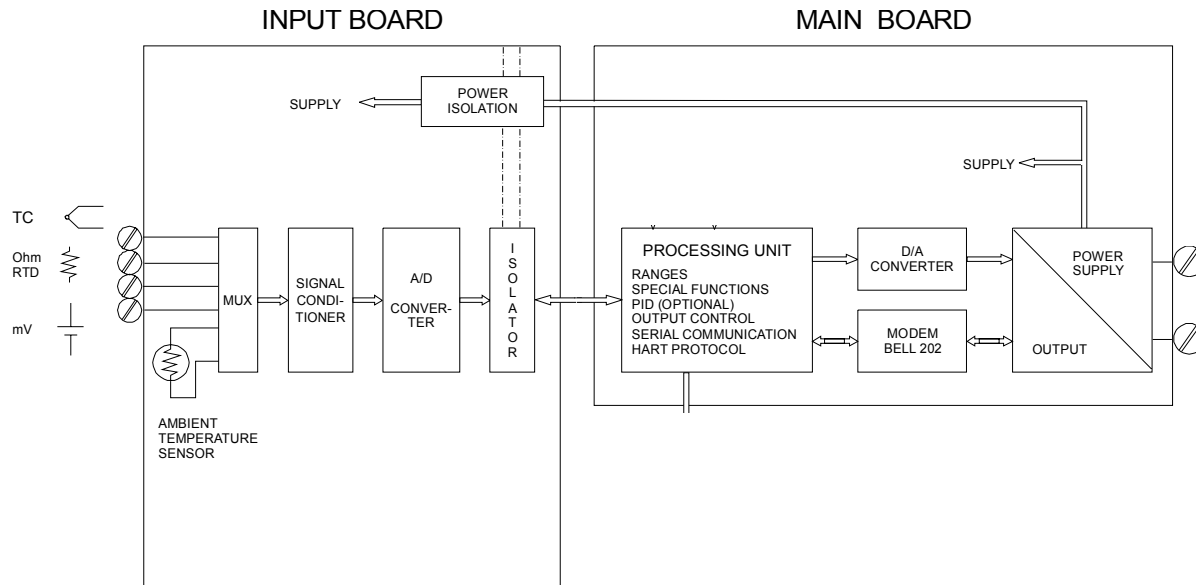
INPUT BOARD

MAIN BOARD

SUPPLY

POWER ISOLATION

SUPPLY

TC

Ohm RTD

mV

MUX

SIGNAL CONDITIONER

A/D CONVERTER

ISOLATOR

PROCESSING UNIT
RANGES
SPECIAL FUNCTIONS
PID (OPTIONAL)
OUTPUT CONTROL
SERIAL COMMUNICATION
HART PROTOCOL

D/A CONVERTER

MODEM BELL 202

POWER SUPPLY

OUTPUT

AMBIENT TEMPERATURE SENSOR